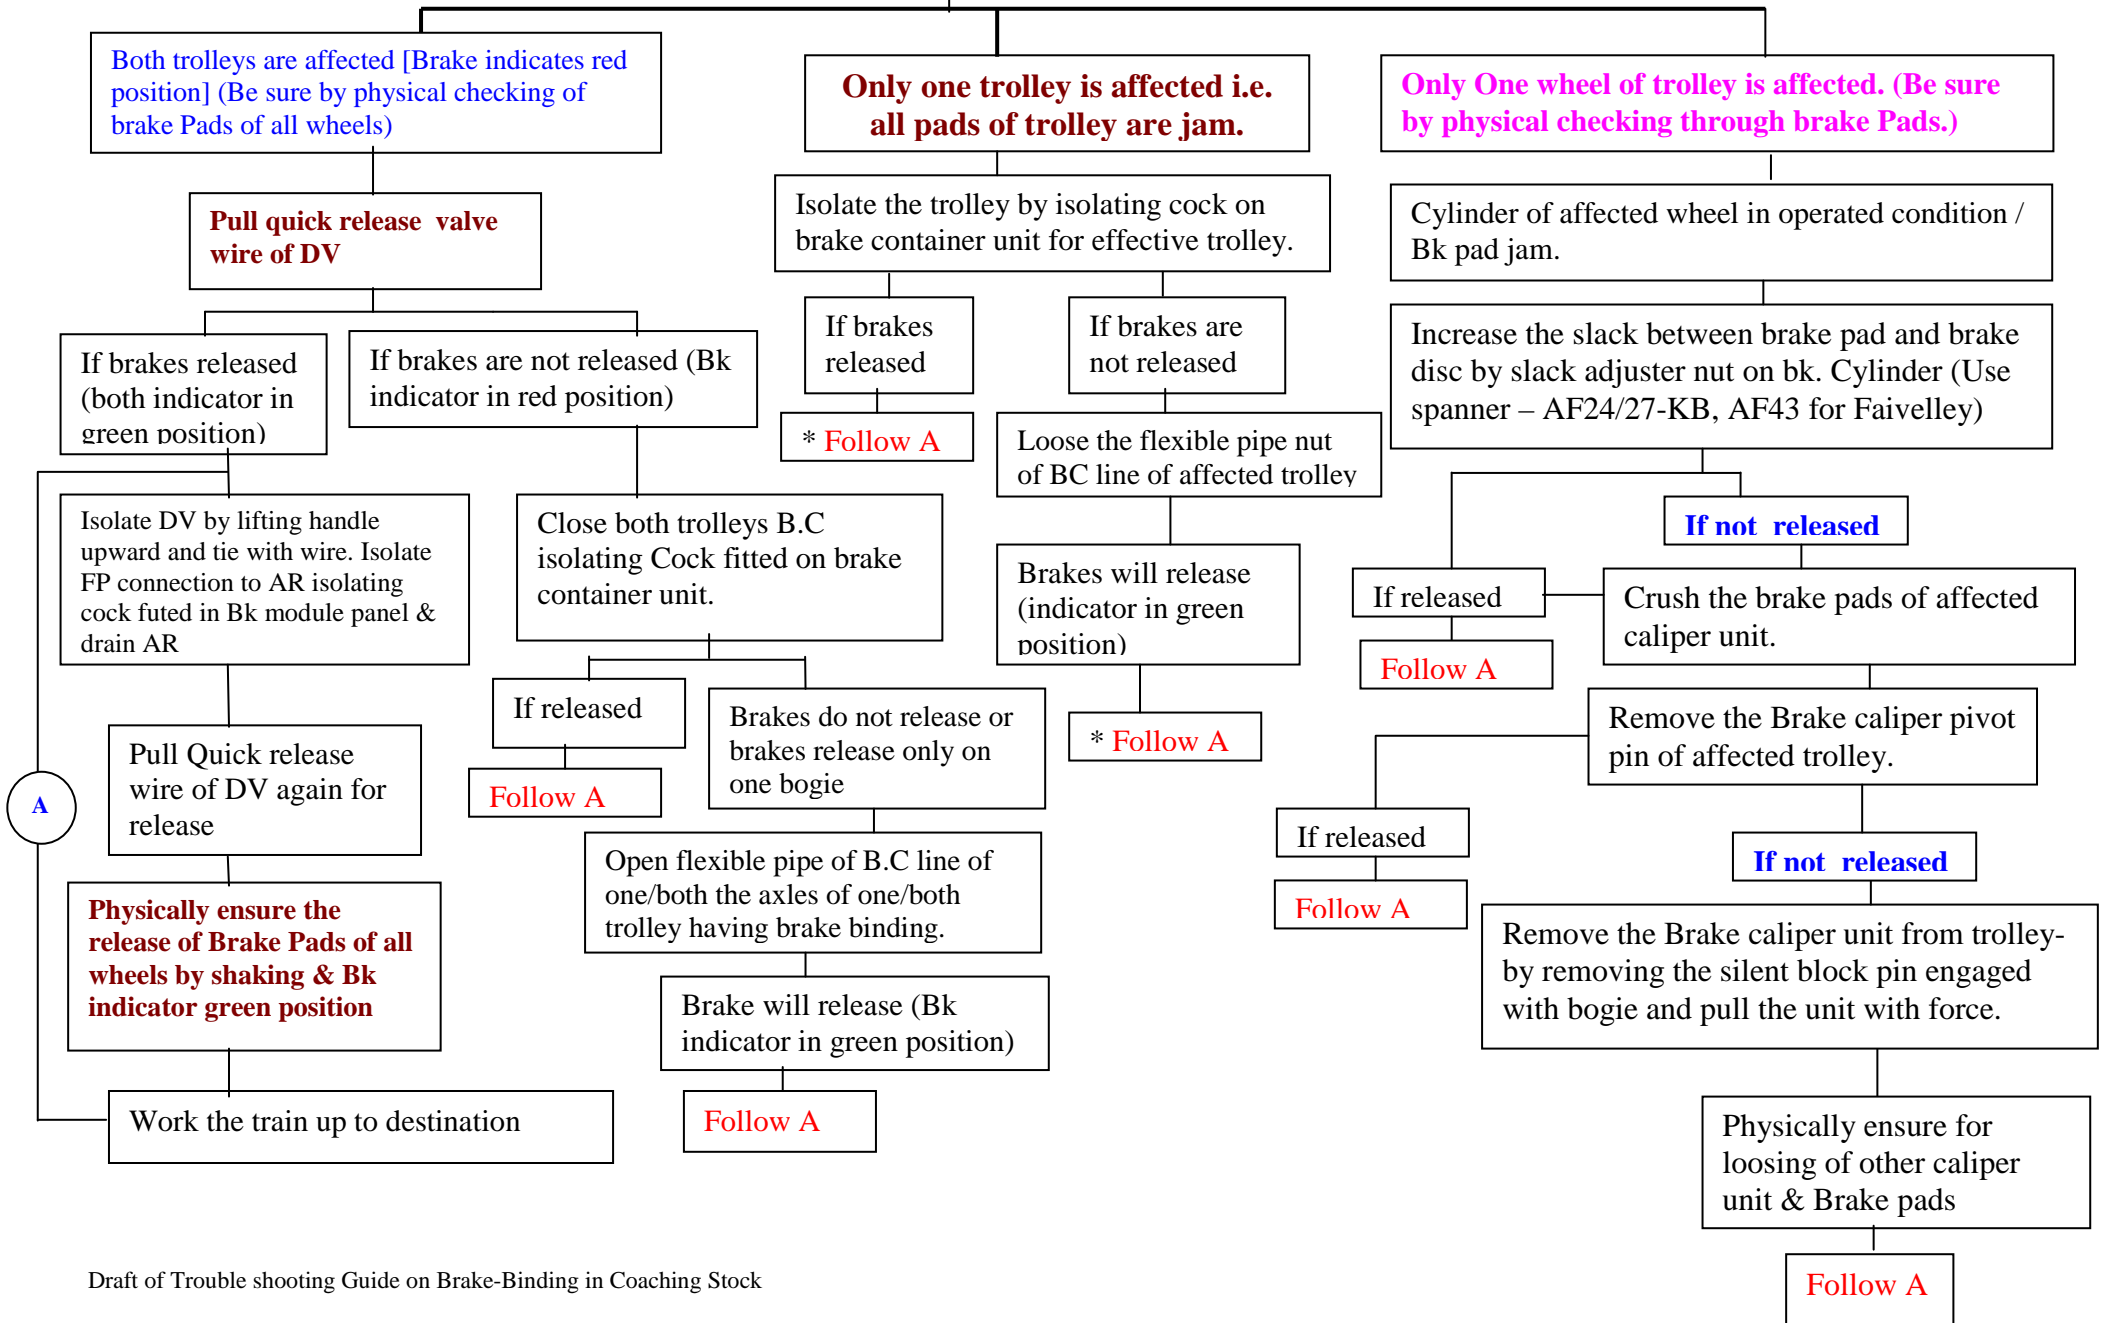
Both trolleys are affected [Brake indicates red position] (Be sure by physical checking of brake Pads of all wheels)

Pull quick release valve wire of DV

If brakes released (both indicator in green position)

If brakes are not released (Bk indicator in red position)

Isolate DV by lifting handle upward and tie with wire. Isolate FP connection to AR isolating cock futed in Bk module panel & drain AR

Pull Quick release wire of DV again for release

Physically ensure the release of Brake Pads of all wheels by shaking & Bk indicator green position

Work the train up to destination

A

Close both trolleys B.C isolating Cock fitted on brake container unit.

If released

Follow A

Brakes do not release or brakes release only on one bogie

Open flexible pipe of B.C line of one/both the axles of one/both trolley having brake binding.

Brake will release (Bk indicator in green position)

Follow A

Only one trolley is affected i.e. all pads of trolley are jam.

Isolate the trolley by isolating cock on brake container unit for effective trolley.

If brakes released

* Follow A

If brakes are not released

Loose the flexible pipe nut of BC line of affected trolley

Brakes will release (indicator in green position)

* Follow A

Only One wheel of trolley is affected. (Be sure by physical checking through brake Pads.)

Cylinder of affected wheel in operated condition / Bk pad jam.

Increase the slack between brake pad and brake disc by slack adjuster nut on bk. Cylinder (Use spanner – AF24/27-KB, AF43 for Faivelley)

If not released

If released

Follow A

Crush the brake pads of affected caliper unit.

Remove the Brake caliper pivot pin of affected trolley.

If released

Follow A

If not released

Remove the Brake caliper unit from trolley- by removing the silent block pin engaged with bogie and pull the unit with force.

Physically ensure for loosing of other caliper unit & Brake pads

Follow A

Draft of Trouble shooting Guide on Brake-Binding in Coaching Stock